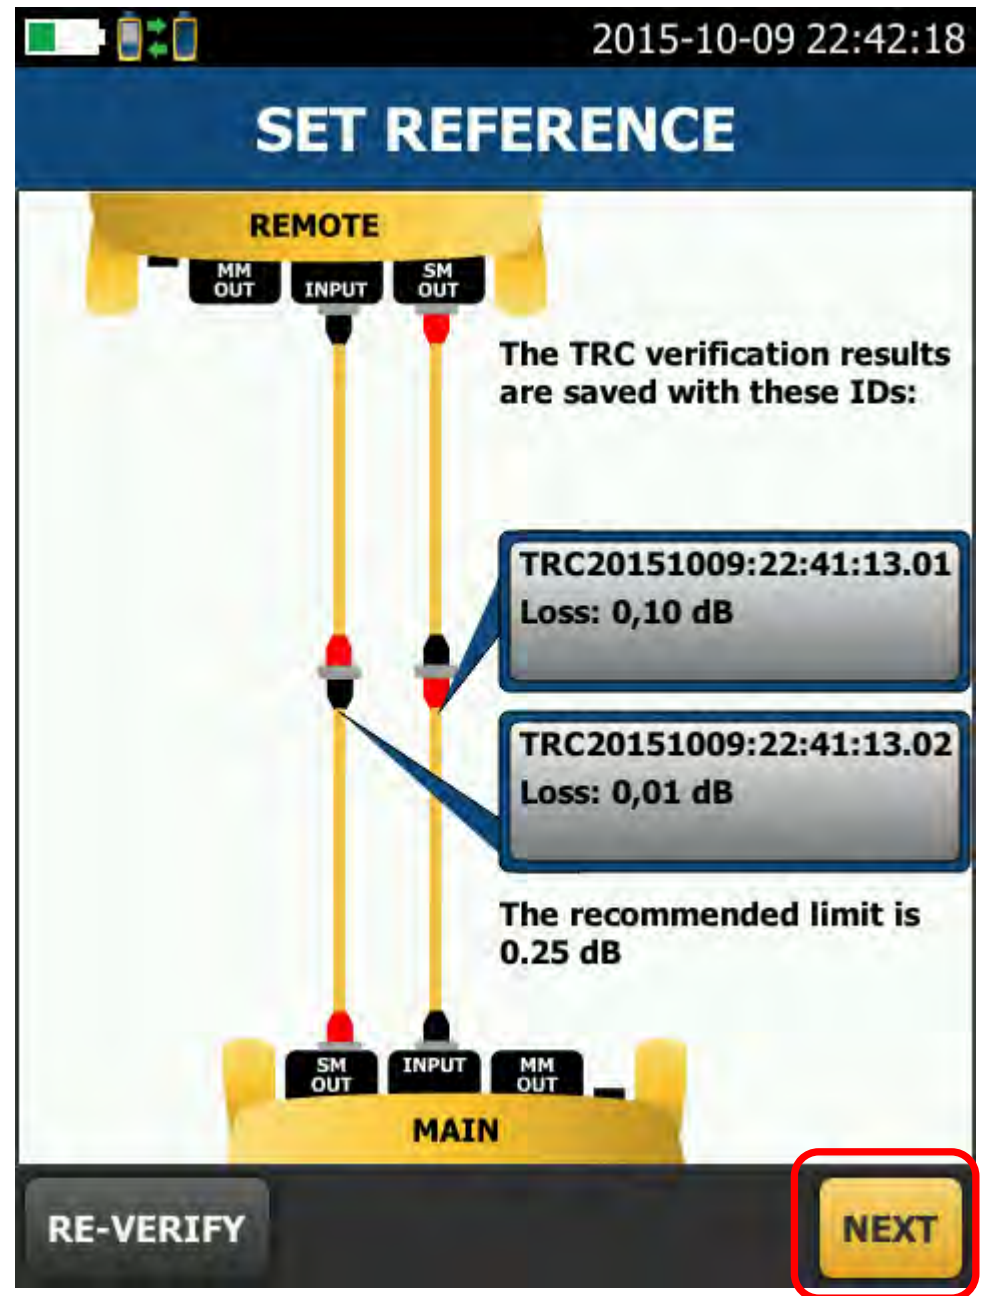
2015-10-09 22:42:18

SET REFERENCE

REMOTE

MM OUT

INPUT

SM OUT

The TRC verification results are saved with these IDs:

TRC20151009:22:41:13.01
Loss: 0,10 dB

TRC20151009:22:41:13.02
Loss: 0,01 dB

The recommended limit is 0.25 dB

SM OUT

INPUT

MM OUT

MAIN

RE-VERIFY

NEXT